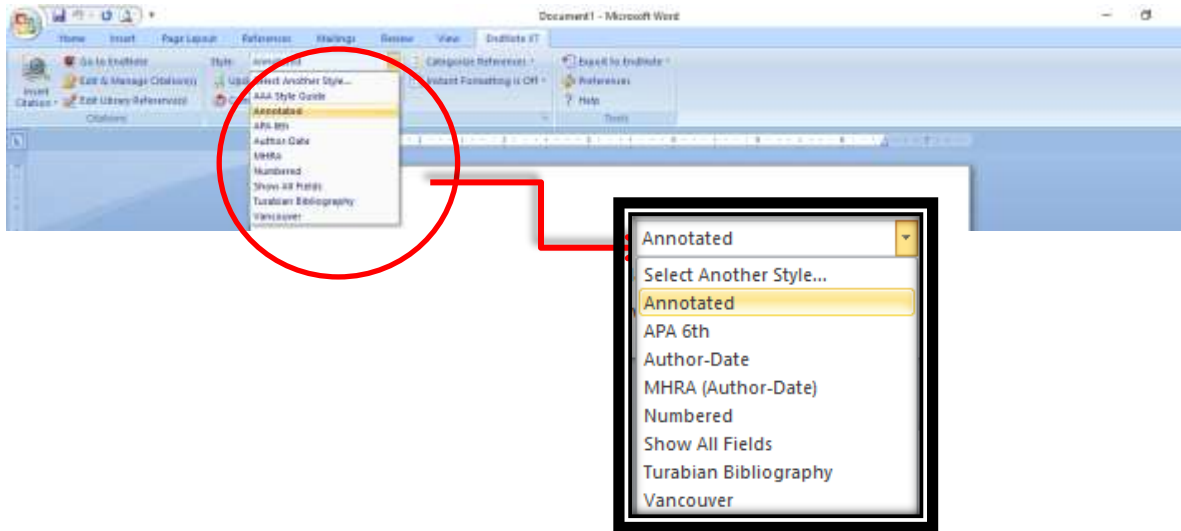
Document1 - Microsoft Word

Home Insert Page Layout References Mailings Review View EndNote X7

Go to EndNote
Edit & Manage Citation(s)
Edit Library Reference(s)
Insert Citation
Citations

Style: Annotated
Upd
Co

Select Another Style...
AAA Style Guide
Annotated
APA 6th
Author Date
MHRA
Numbered
Show All Fields
Turabian Bibliography
Vancouver

Categorize References
Instant Formatting is Off

Export to EndNote
Preferences
Help
Tools

Annotated
Select Another Style...
Annotated
APA 6th
Author-Date
MHRA (Author-Date)
Numbered
Show All Fields
Turabian Bibliography
Vancouver